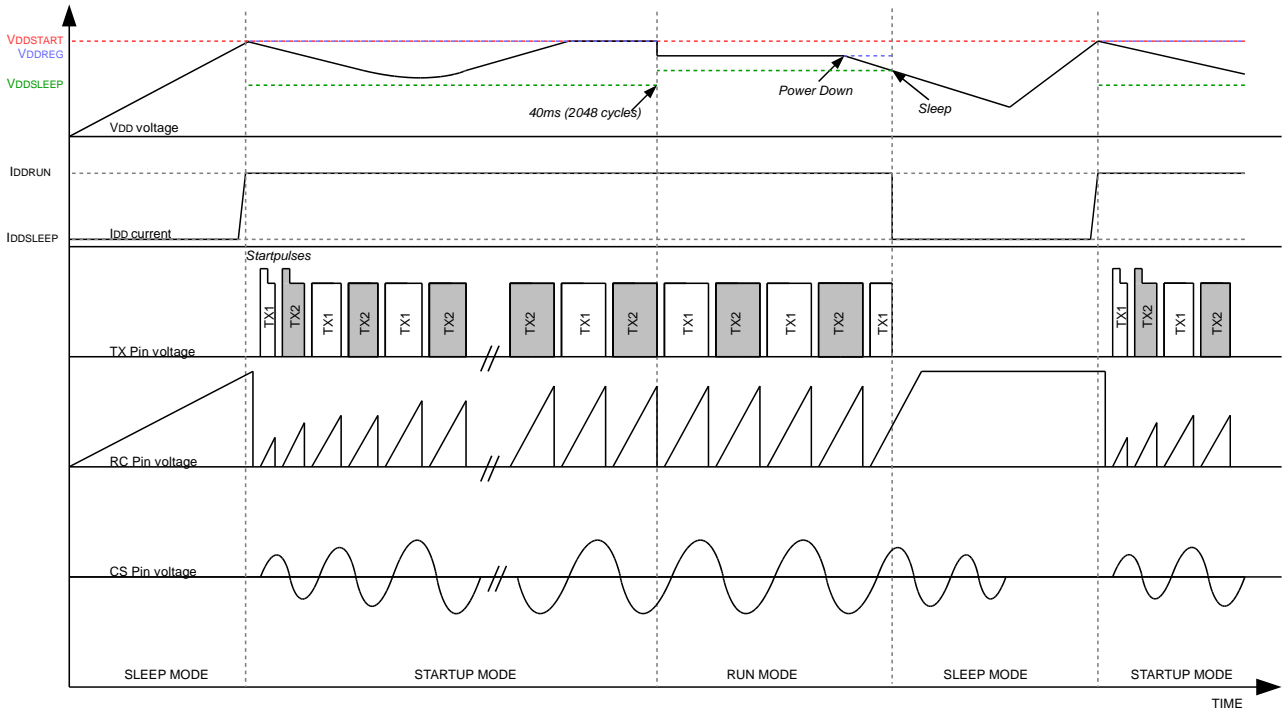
VDDSTART
VDDREG
VDDSLEEP
40ms (2048 cycles)
Power Down
Sleep
VDD voltage
IDDRUN
IDDSLEEP
IDD current
Startpulses
TX1 TX2 TX1 TX2 TX1 TX2 TX2 TX1 TX2 TX1 TX2 TX1 TX2 TX1
TX1 TX2 TX1 TX2
TX Pin voltage
RC Pin voltage
CS Pin voltage
SLEEP MODE
STARTUP MODE
RUN MODE
SLEEP MODE
STARTUP MODE
TIME